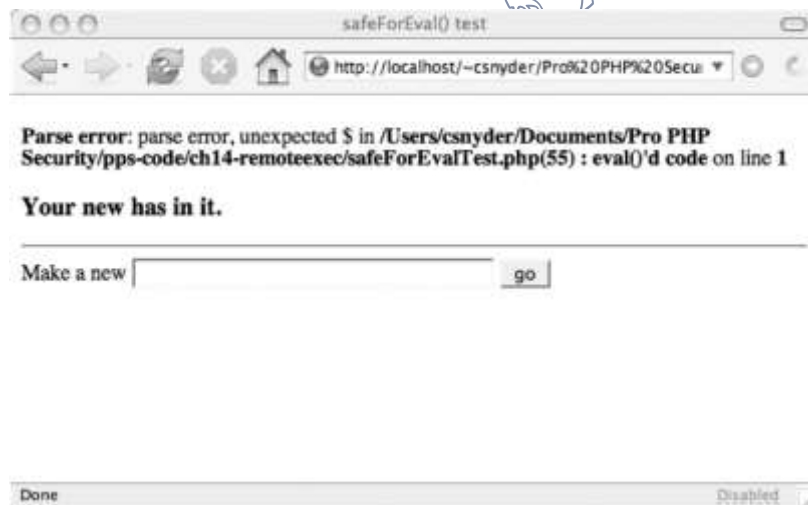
safeForEval() test

http://localhost/~csnyder/Pro%20PHP%20Secu

**Parse error**: parse error, unexpected $ in **/Users/csnyder/Documents/Pro PHP Security/pps-code/ch14-remoteexec/safeForEvalTest.php(55) : eval()'d code** on line **1**

**Your new has in it.**

Make a new go

Done

Disabled